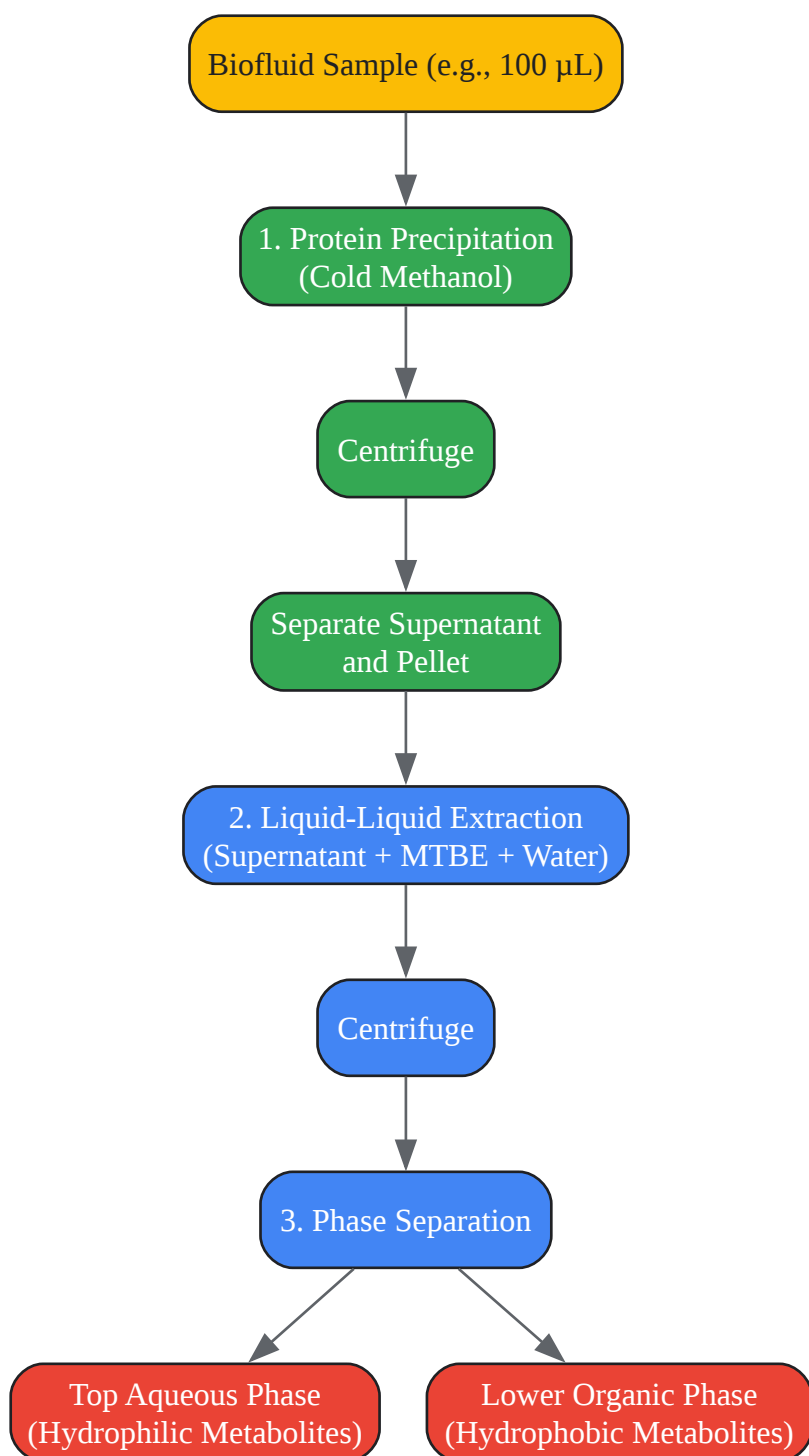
Biofluid Sample (e.g., 100 µL)

1. Protein Precipitation (Cold Methanol)

Centrifuge

Separate Supernatant and Pellet

2. Liquid-Liquid Extraction (Supernatant + MTBE + Water)

Centrifuge

3. Phase Separation

Top Aqueous Phase (Hydrophilic Metabolites)

Lower Organic Phase (Hydrophobic Metabolites)